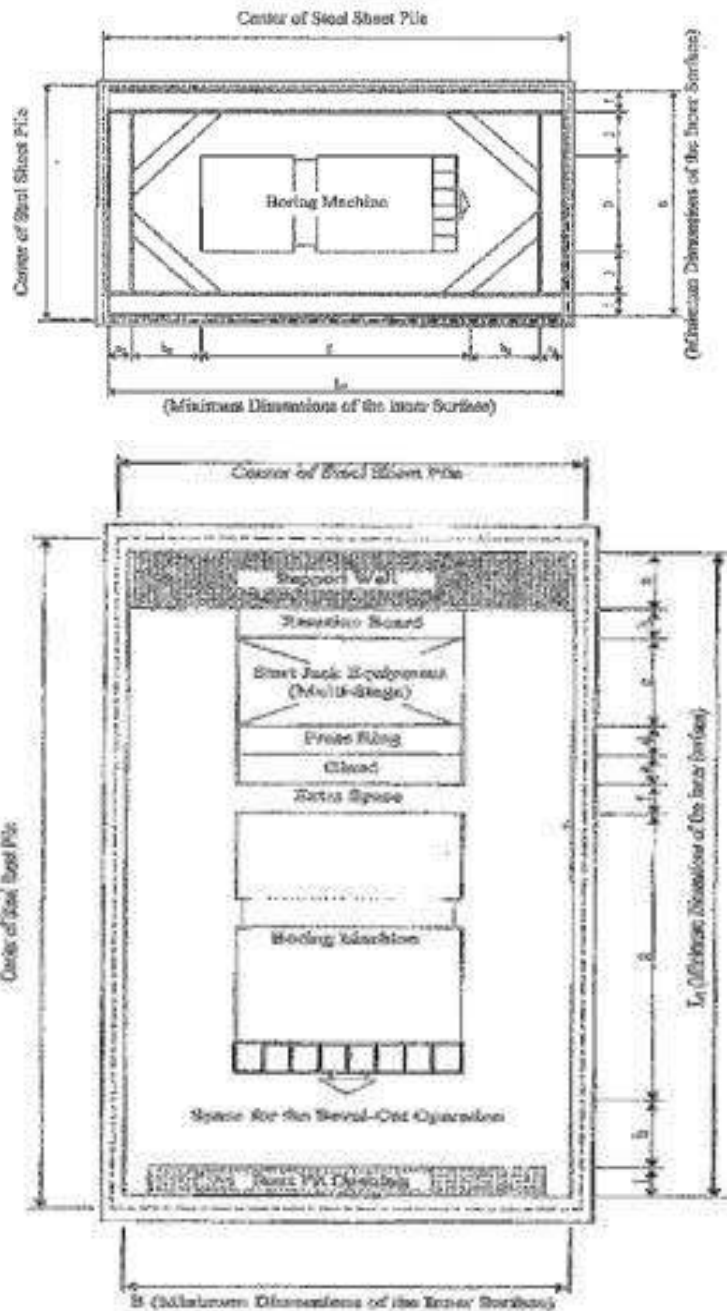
Center of Steel Sheet Pile

Center of Steel Sheet Pile

Boring Machine

(Minimum Dimensions of the Inner Surface)

B

$L_0$

(Minimum Dimensions of the Inner Surface)

Center of Steel Sheet Pile

Support Wall

Reaction Board

Start Jack Equipment (Multi-Stage)

Press Ring

Gland

Extra Space

Boring Machine

Space for the Bevel-Cut Operation

Start Pit Opening

Center of Steel Sheet Pile

$L_1$ (Minimum Dimensions of the Inner Surface)

B (Minimum Dimensions of the Inner Surface)